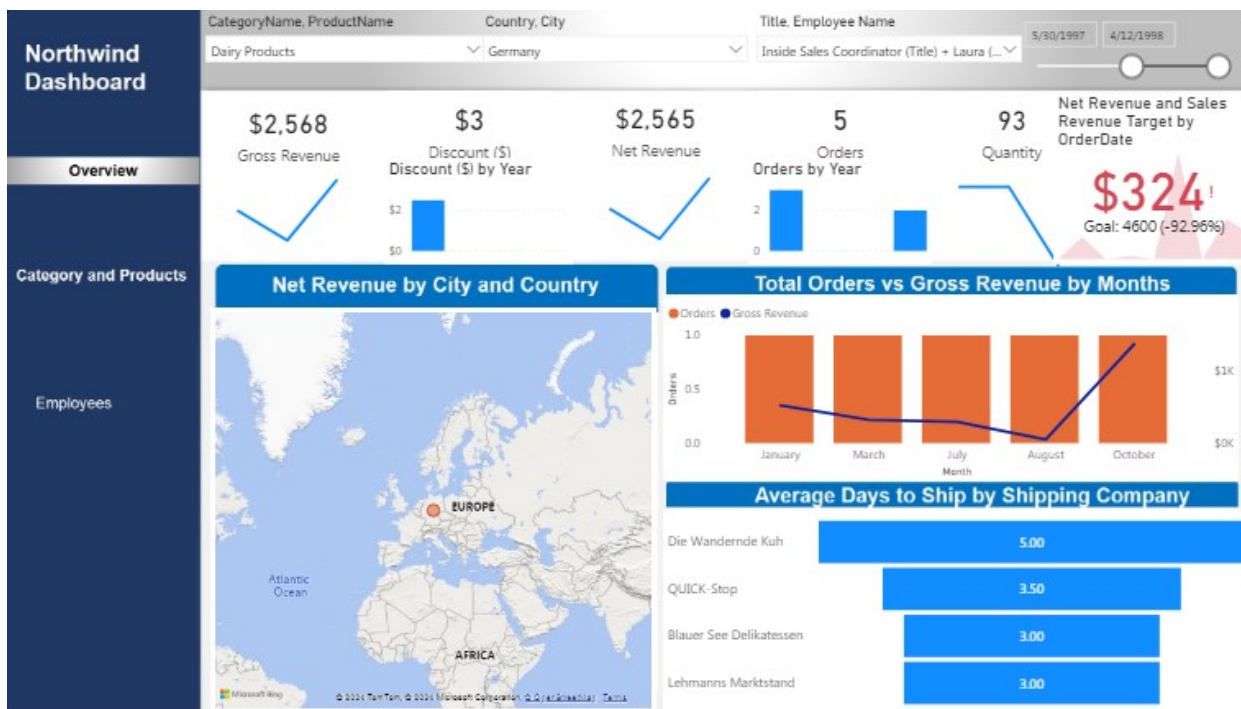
Northwind Dashboard

Overview

Category and Products

Employees

CategoryName, ProductName
Dairy Products

Country, City
Germany

Title, Employee Name
Inside Sales Coordinator (Title) + Laura (...

5/30/1997
4/12/1998

$2,568
Gross Revenue

$3
Discount ($)
Discount ($) by Year
$2
$0

$2,565
Net Revenue

5
Orders
Orders by Year
2
0

93
Quantity

Net Revenue and Sales Revenue Target by OrderDate
$324!
Goal: 4600 (-92.96%)

Net Revenue by City and Country

EUROPE
Atlantic Ocean
AFRICA
Microsoft Bing
© 2024 TomTom, © 2024 Microsoft Corporation © OpenStreetMap Terms

Total Orders vs Gross Revenue by Months

Orders Gross Revenue
1.0
0.5
0.0
Orders
$1K
$0K
January
March
July
August
October
Month

Average Days to Ship by Shipping Company

Die Wandernde Kuh 5.00
QUICK-Stop 3.50
Blauer See Delikatessen 3.00
Lehmanns Marktstand 3.00